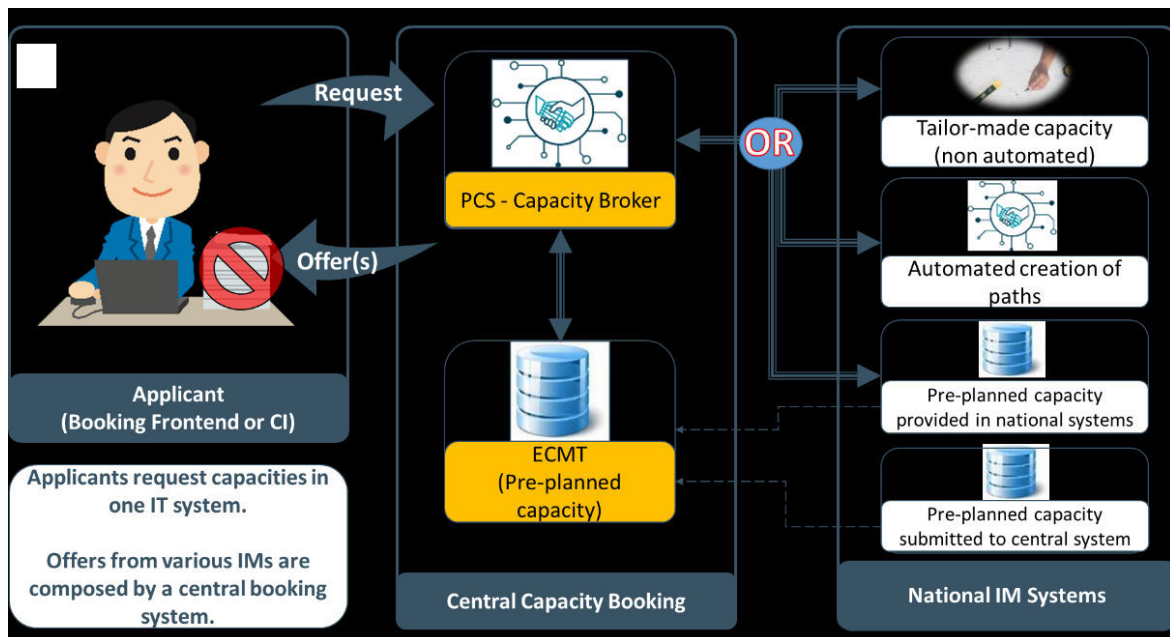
Request

Offer(s)

Applicant
(Booking Frontend or CI)

Applicants request capacities in one IT system.

Offers from various IMs are composed by a central booking system.

PCS - Capacity Broker

ECMT
(Pre-planned capacity)

Central Capacity Booking

OR

Tailor-made capacity
(non automated)

Automated creation of paths

Pre-planned capacity provided in national systems

Pre-planned capacity submitted to central system

National IM Systems